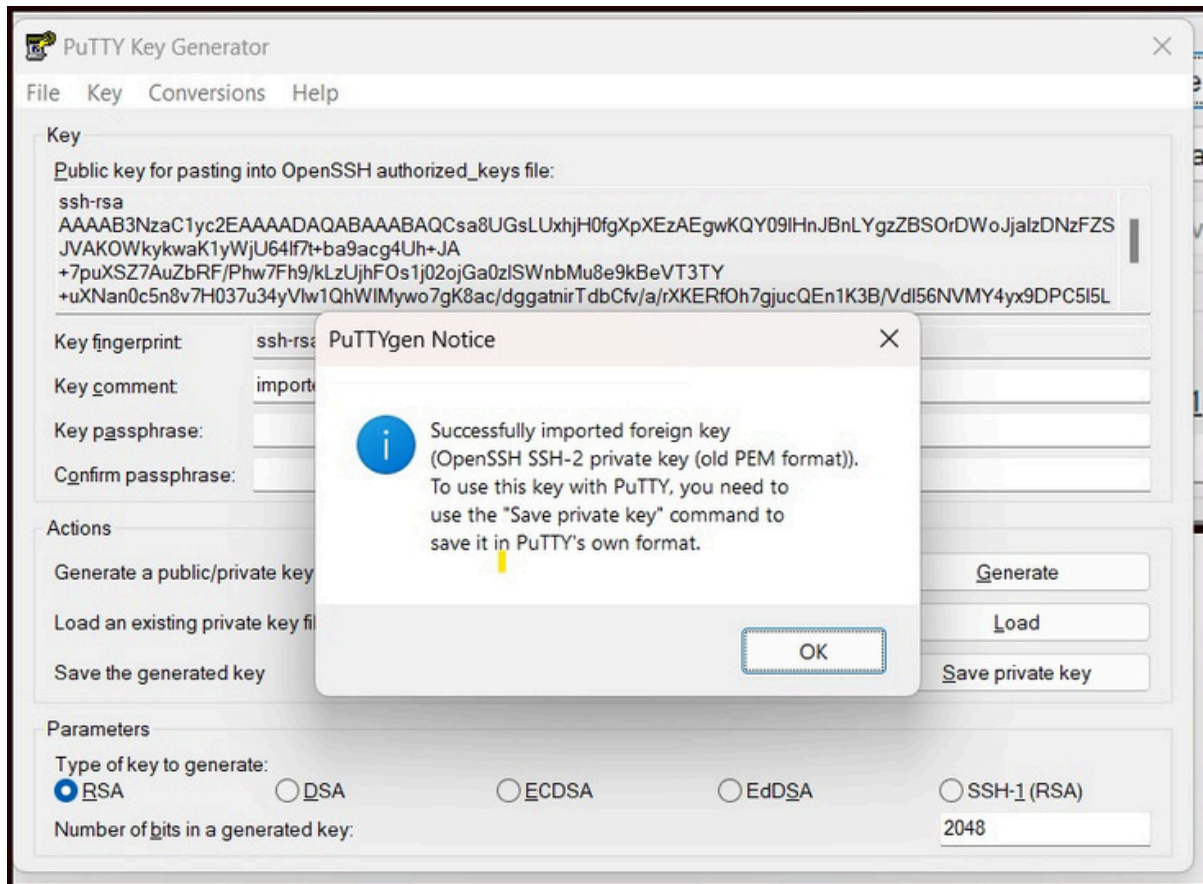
PuTTY Key Generator

File Key Conversions Help

Key

Public key for pasting into OpenSSH authorized_keys file:

ssh-rsa
AAAAB3NzaC1yc2EAAAADAQABAAABAQCsa8UGsLUxhjH0fgXpXEzAEgwKQY09lHnJBnLYgzZBSOrDWoJjalzDNzFZSJVAKOWkykwaK1yWjU64lf7t+ba9acg4Uh+JA+7puXSZ7AuZbRF/Phw7Fh9/kLzUjhFOs1j02ojGa0zlSWnbMu8e9kBeVT3TY+uXNan0c5n8v7H037u34yVlw1QhWlMywo7gK8ac/dggatnirTdbCfv/a/rXKERfOh7gjucQEn1K3B/Vdl56NVMY4yx9DPC5l5L

Key fingerprint: ssh-rsa

Key comment: import

Key passphrase:

Confirm passphrase:

Actions

Generate a public/private key

Generate

Load an existing private key fi

Load

Save the generated key

Save private key

Parameters

Type of key to generate:

RSA DSA ECDSA EdDSA SSH-1 (RSA)

Number of bits in a generated key: 2048

PuTTYgen Notice

Successfully imported foreign key (OpenSSH SSH-2 private key (old PEM format)). To use this key with PuTTY, you need to use the "Save private key" command to save it in PuTTY's own format.

OK